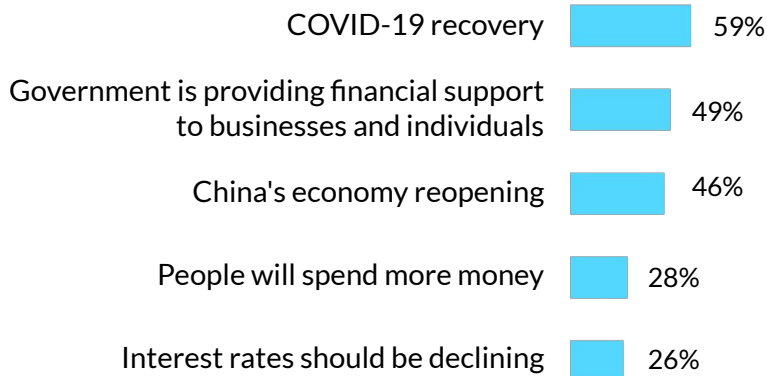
COVID-19 recovery 59%

Government is providing financial support to businesses and individuals 49%

China's economy reopening 46%

People will spend more money 28%

Interest rates should be declining 26%